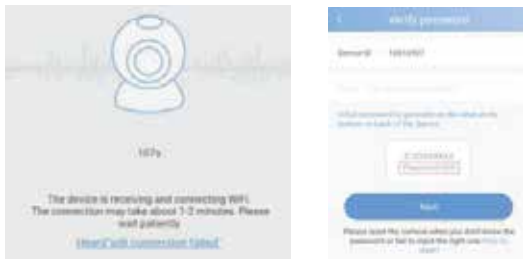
16%

The device is receiving and connecting WiFi. The connection may take about 1-2 minutes. Please wait patiently.

Heard"wifi connection failed"

<

WiFi password

Device ID 12345657

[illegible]

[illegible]

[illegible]

Next

Please reset the camera when you don't know the password or fail to input the right one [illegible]